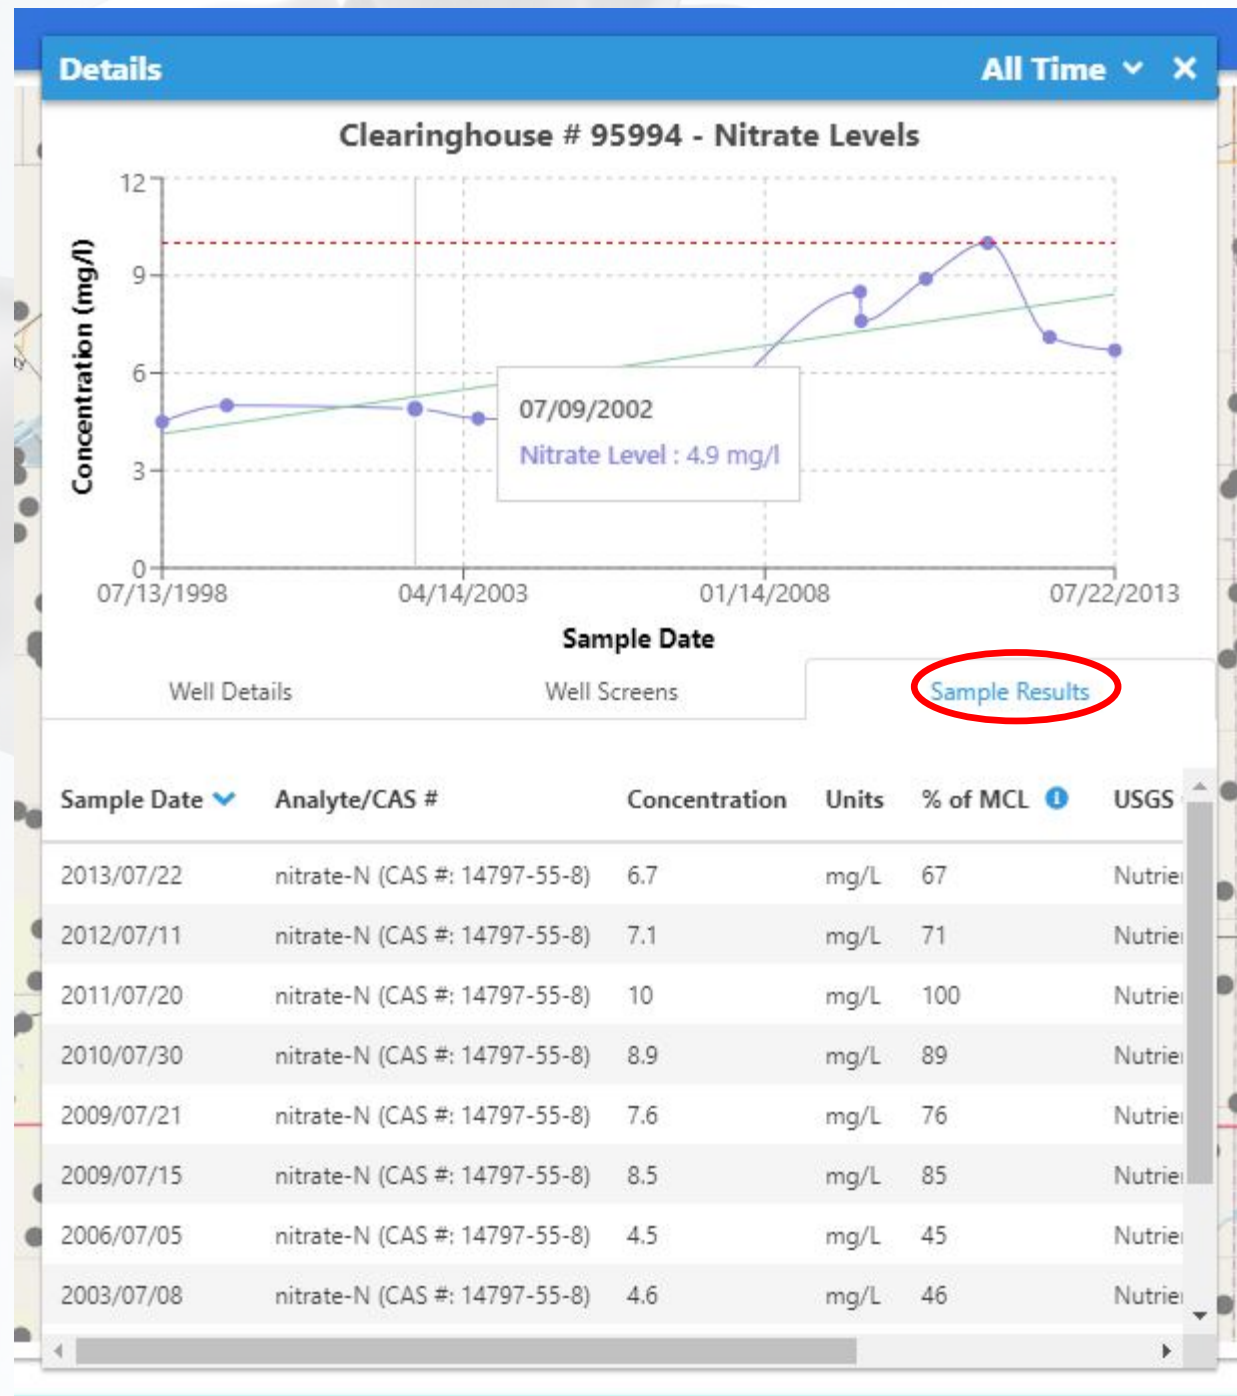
Details

All Time ✕

Clearinghouse # 95994 - Nitrate Levels

Concentration (mg/l)

12
9
6
3
0

07/09/2002
Nitrate Level : 4.9 mg/l

07/13/1998
04/14/2003
01/14/2008
07/22/2013

Sample Date

Well Details
Well Screens
Sample Results

| Sample Date | Analyte/CAS # | Concentration | Units | % of MCL | USGS |
|---|---|---|---|---|---|
| 2013/07/22 | nitrate-N (CAS #: 14797-55-8) | 6.7 | mg/L | 67 | Nutrie |
| 2012/07/11 | nitrate-N (CAS #: 14797-55-8) | 7.1 | mg/L | 71 | Nutrie |
| 2011/07/20 | nitrate-N (CAS #: 14797-55-8) | 10 | mg/L | 100 | Nutrie |
| 2010/07/30 | nitrate-N (CAS #: 14797-55-8) | 8.9 | mg/L | 89 | Nutrie |
| 2009/07/21 | nitrate-N (CAS #: 14797-55-8) | 7.6 | mg/L | 76 | Nutrie |
| 2009/07/15 | nitrate-N (CAS #: 14797-55-8) | 8.5 | mg/L | 85 | Nutrie |
| 2006/07/05 | nitrate-N (CAS #: 14797-55-8) | 4.5 | mg/L | 45 | Nutrie |
| 2003/07/08 | nitrate-N (CAS #: 14797-55-8) | 4.6 | mg/L | 46 | Nutrie |